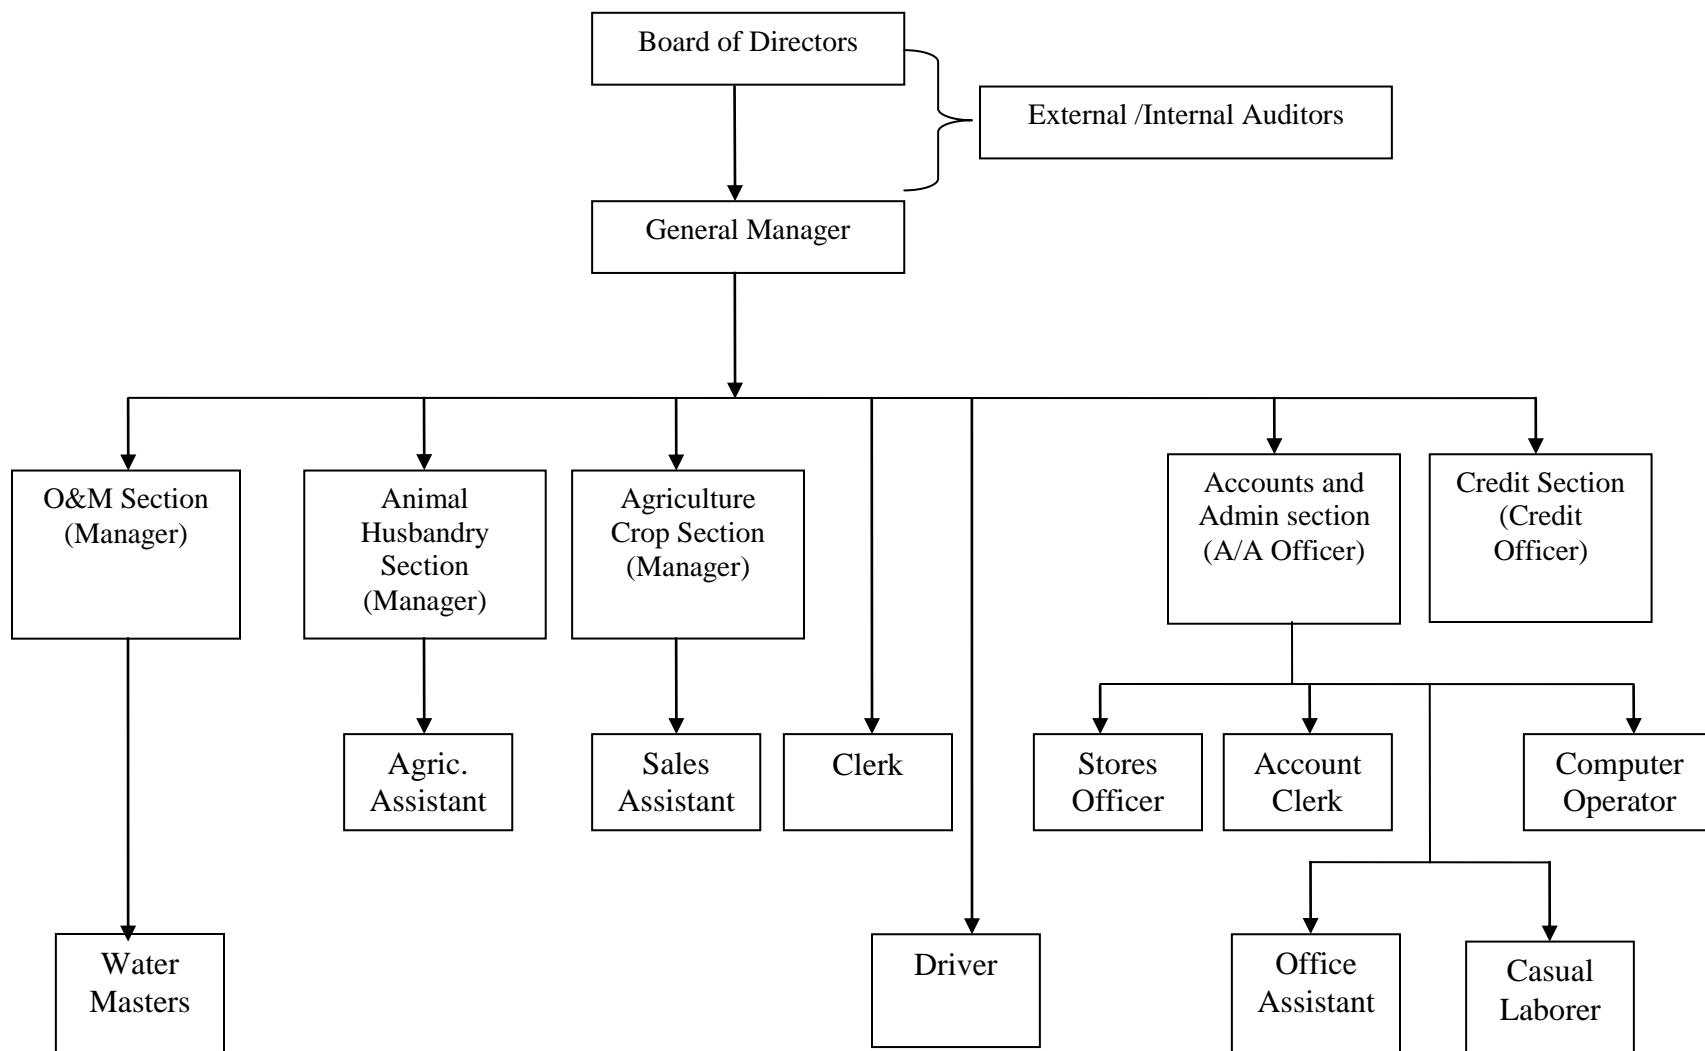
Board of Directors

External /Internal Auditors

General Manager

O&M Section (Manager)

Animal Husbandry Section (Manager)

Agriculture Crop Section (Manager)

Accounts and Admin section (A/A Officer)

Credit Section (Credit Officer)

Agric. Assistant

Sales Assistant

Clerk

Stores Officer

Account Clerk

Computer Operator

Water Masters

Driver

Office Assistant

Casual Laborer